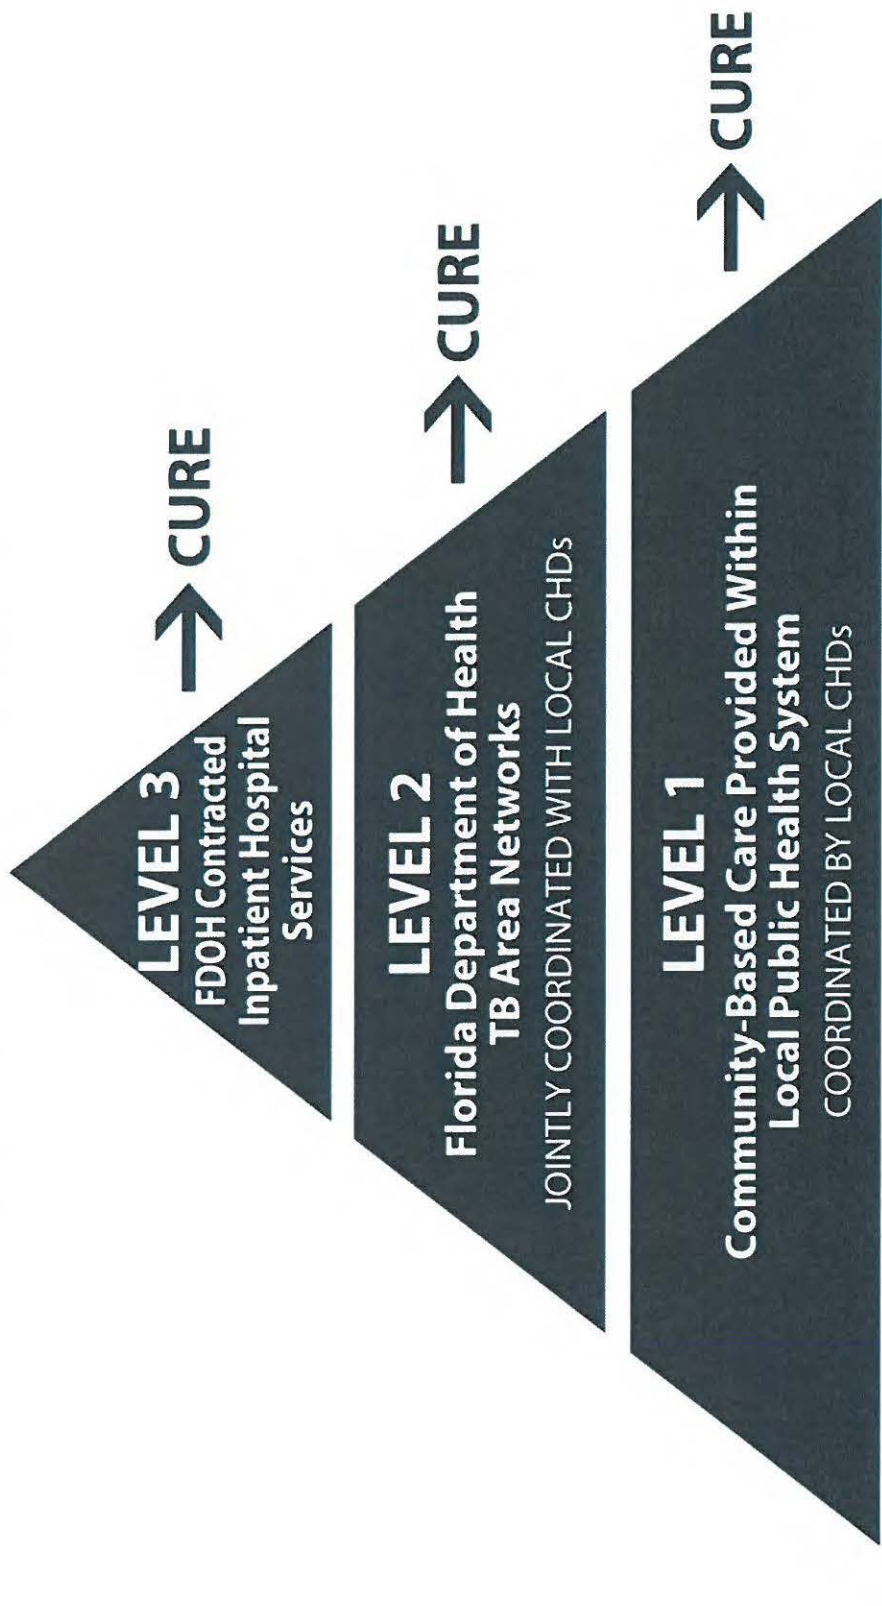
LEVEL 3
FDOH Contracted Inpatient Hospital Services

CURE

LEVEL 2
Florida Department of Health TB Area Networks
JOINTLY COORDINATED WITH LOCAL CHDs

CURE

LEVEL 1
Community-Based Care Provided Within Local Public Health System
COORDINATED BY LOCAL CHDs

CURE